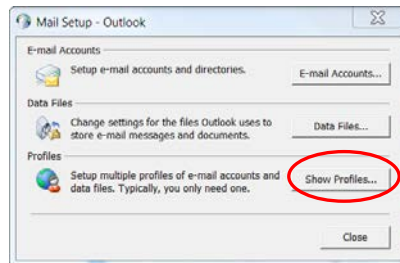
Mail Setup - Outlook

E-mail Accounts

Setup e-mail accounts and directories.

E-mail Accounts...

Data Files

Change settings for the files Outlook uses to store e-mail messages and documents.

Data Files...

Profiles

Setup multiple profiles of e-mail accounts and data files. Typically, you only need one.

Show Profiles...

Close